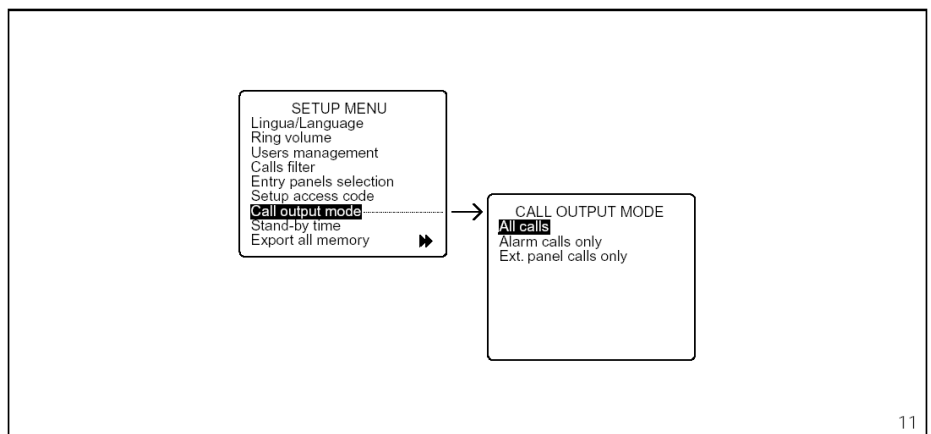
SETUP MENU
Lingua/Language
Ring volume
Users management
Calls filter
Entry panels selection
Setup access code
Call output mode
Stand-by time
Export all memory

CALL OUTPUT MODE
All calls
Alarm calls only
Ext. panel calls only

11